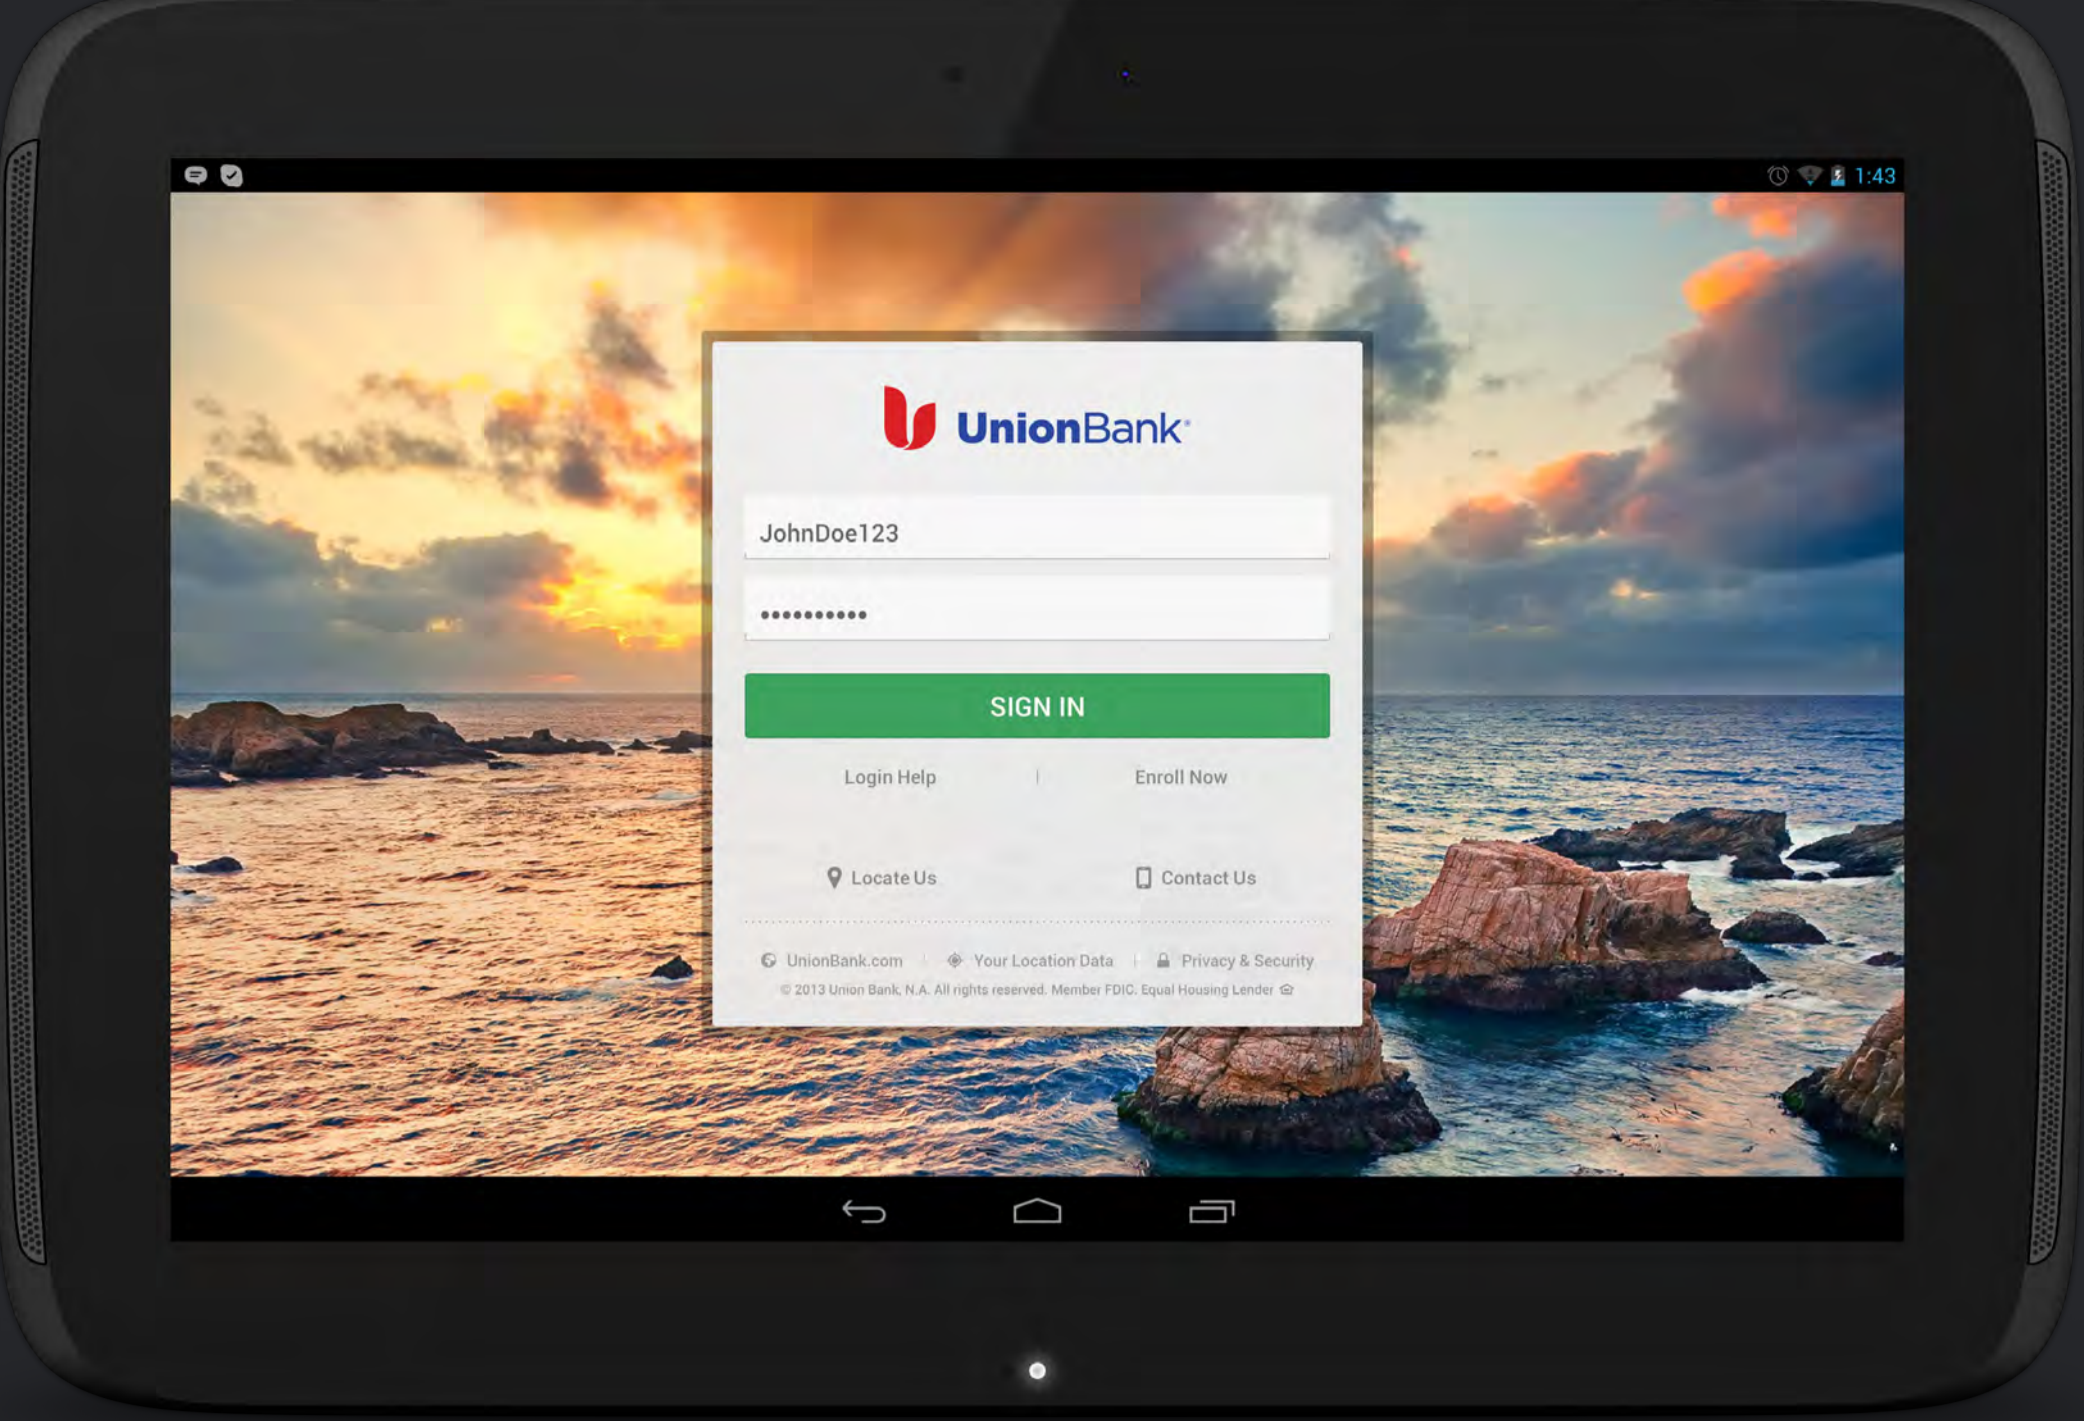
1:43

UnionBank

JohnDoe123

••••••••••

SIGN IN

Login Help | Enroll Now

Locate Us

Contact Us

UnionBank.com | Your Location Data | Privacy & Security

© 2013 Union Bank, N.A. All rights reserved. Member FDIC. Equal Housing Lender